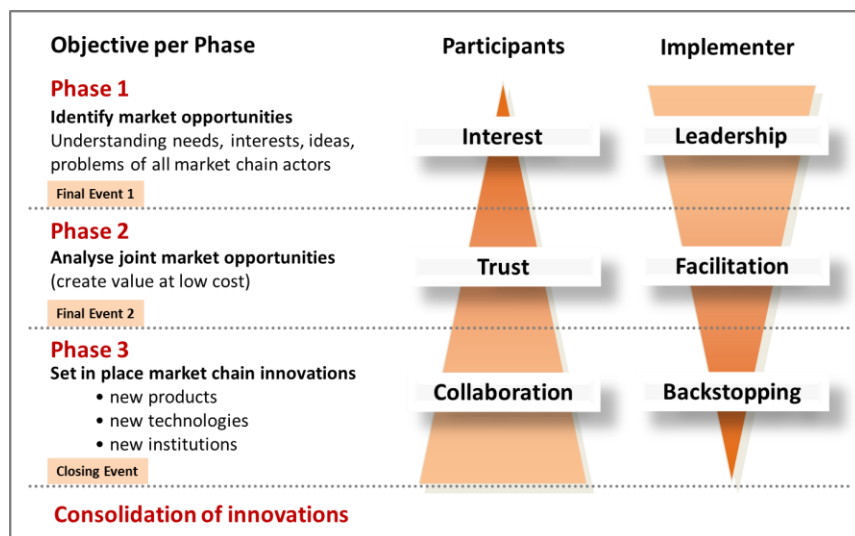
Objective per Phase

Participants

Implementer

Phase 1

Identify market opportunities

Understanding needs, interests, ideas, problems of all market chain actors

Interest

Leadership

Final Event 1

Phase 2

Analyse joint market opportunities (create value at low cost)

Trust

Facilitation

Final Event 2

Phase 3

Set in place market chain innovations

- new products
- new technologies
- new institutions

Collaboration

Backstopping

Closing Event

Consolidation of innovations